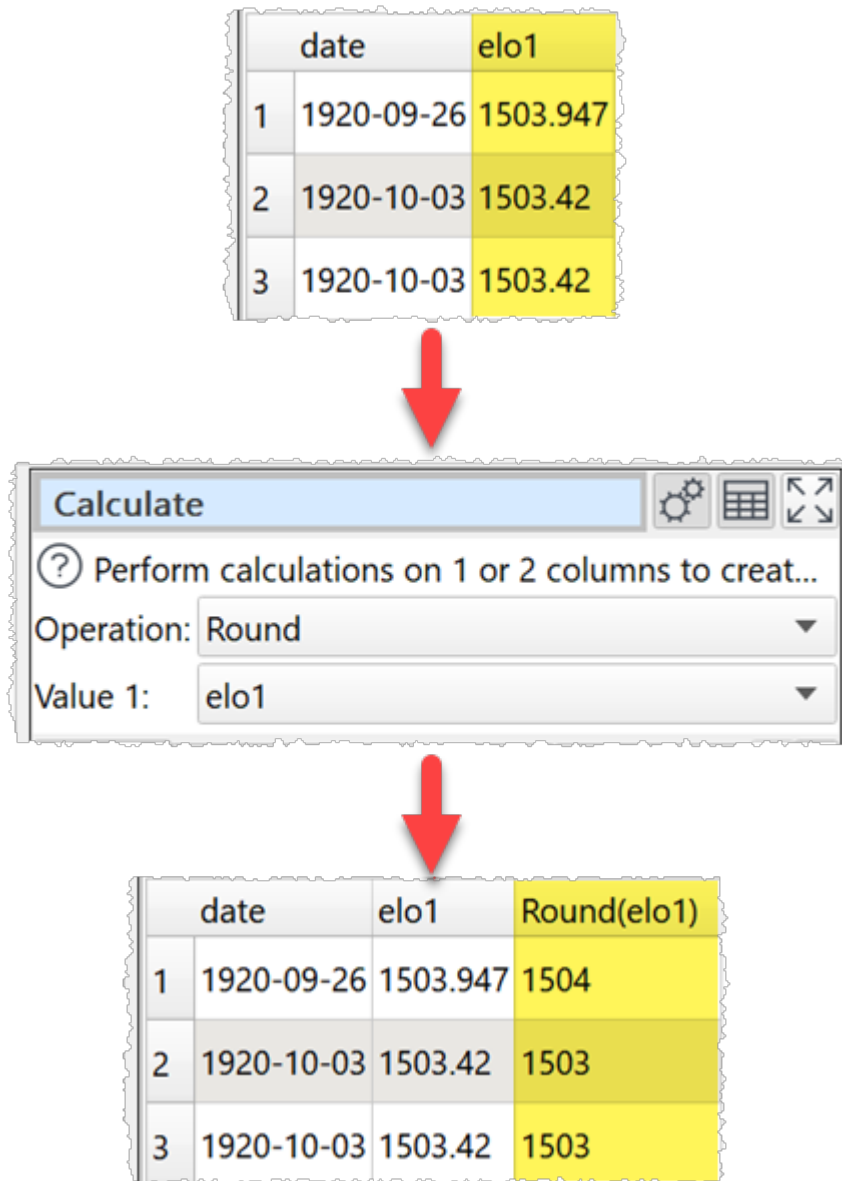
| | date | elo1 |
|---|---|---|
| 1 | 1920-09-26 | 1503.947 |
| 2 | 1920-10-03 | 1503.42 |
| 3 | 1920-10-03 | 1503.42 |

Calculate

? Perform calculations on 1 or 2 columns to creat...

Operation: Round

Value 1: elo1

| | date | elo1 | Round(elo1) |
|---|---|---|---|
| 1 | 1920-09-26 | 1503.947 | 1504 |
| 2 | 1920-10-03 | 1503.42 | 1503 |
| 3 | 1920-10-03 | 1503.42 | 1503 |